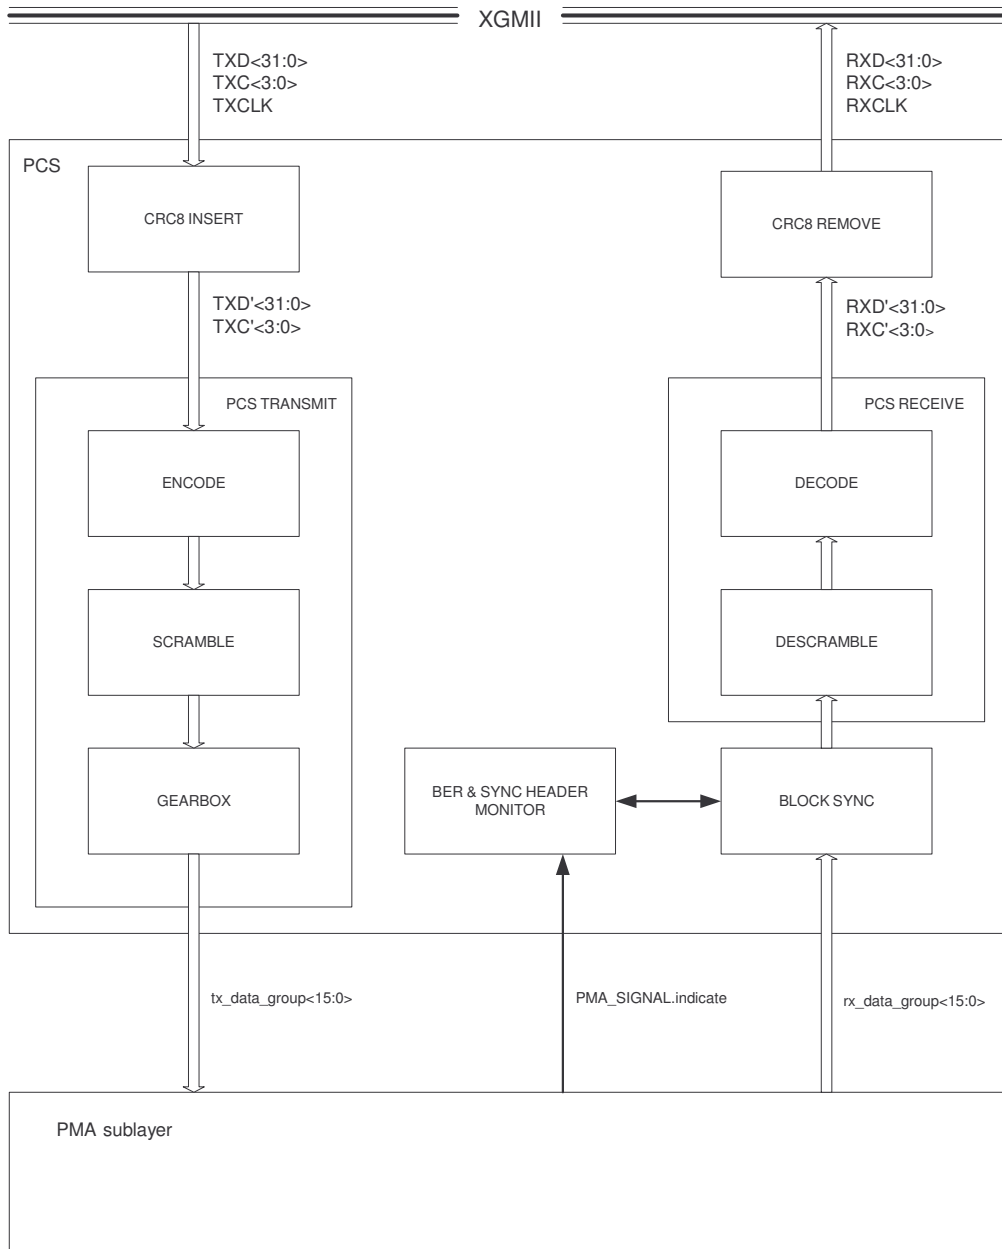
XGMII

TXD<31:0>
TXC<3:0>
TXCLK

RXD<31:0>
RXC<3:0>
RXCLK

PCS

CRC8 INSERT

CRC8 REMOVE

TXD'<31:0>
TXC'<3:0>

RXD'<31:0>
RXC'<3:0>

PCS TRANSMIT

PCS RECEIVE

ENCODE

DECODE

SCRAMBLE

DESCRAMBLE

GEARBOX

BER & SYNC HEADER MONITOR

BLOCK SYNC

tx_data_group<15:0>

PMA_SIGNAL.indicate

rx_data_group<15:0>

PMA sublayer